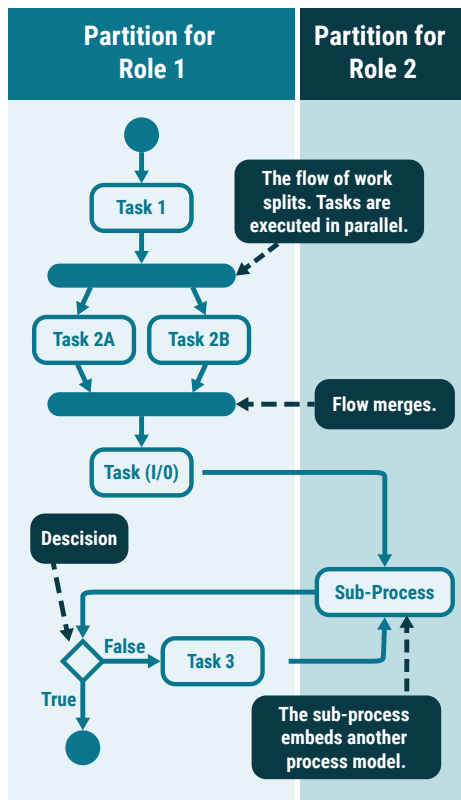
Partition for Role 1

Partition for Role 2

Task 1

The flow of work splits. Tasks are executed in parallel.

Task 2A

Task 2B

Flow merges.

Task (I/0)

Descsion

Sub-Process

False

Task 3

True

The sub-process embeds another process model.